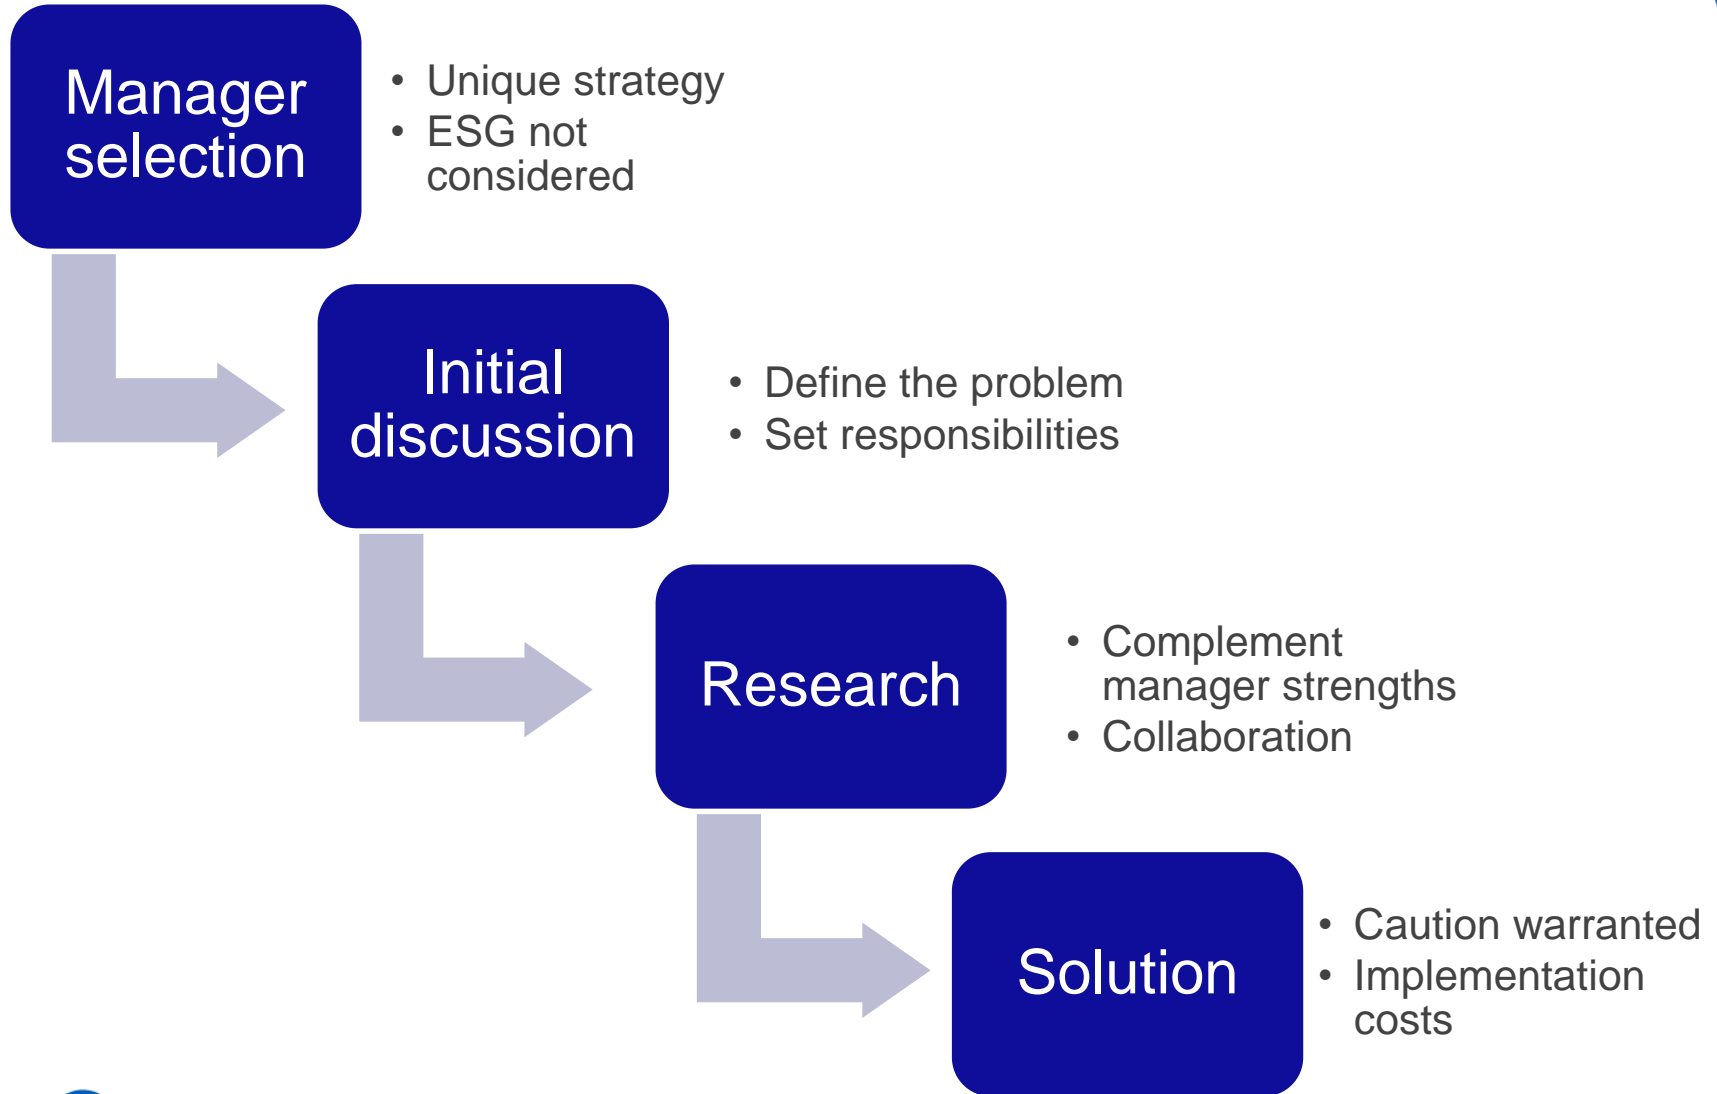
Manager selection

- Unique strategy
- ESG not considered

Initial discussion

- Define the problem
- Set responsibilities

Research

- Complement manager strengths
- Collaboration

Solution

- Caution warranted
- Implementation costs